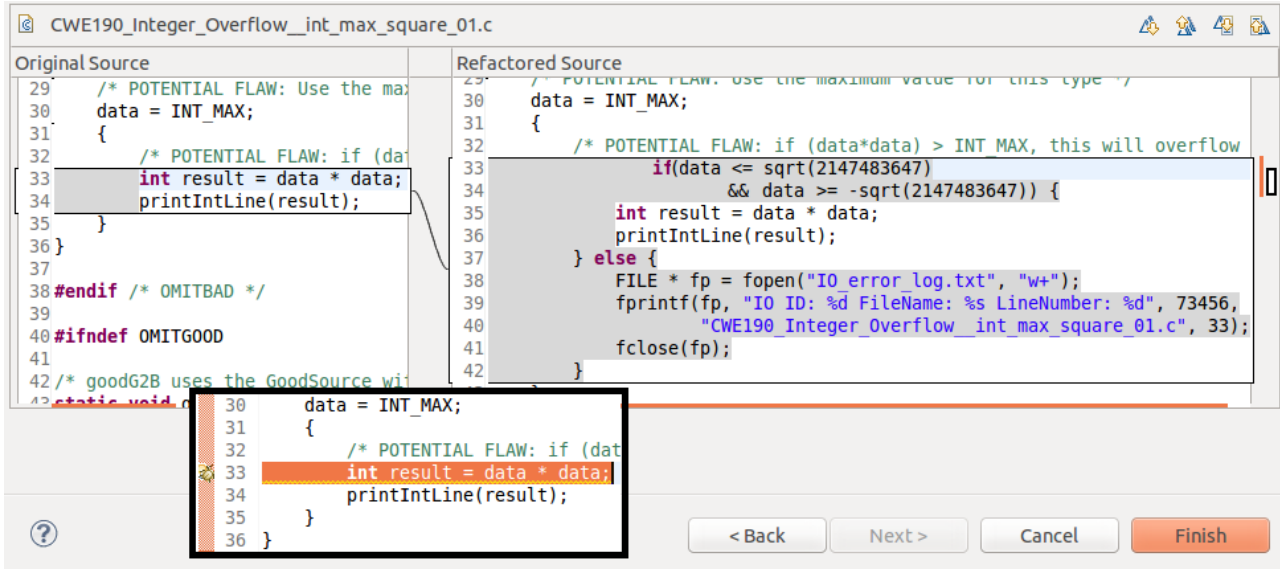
CWE190_Integer_Overflow__int_max_square_01.c

Original Source

29 /* POTENTIAL FLAW: Use the max
30 data = INT_MAX;
31 {
32 /* POTENTIAL FLAW: if (dat
33 int result = data * data;
34 printIntLine(result);
35 }
36 }
37
38 #endif /* OMITBAD */
39
40 #ifndef OMITGOOD
41
42 /* goodG2B uses the GoodSource wit
43 static void g

Refactored Source

29 /* POTENTIAL FLAW: Use the maximum value for this type */
30 data = INT_MAX;
31 {
32 /* POTENTIAL FLAW: if (data*data) > INT_MAX, this will overflow
33 if(data <= sqrt(2147483647)
34 && data >= -sqrt(2147483647)) {
35 int result = data * data;
36 printIntLine(result);
37 } else {
38 FILE * fp = fopen("IO_error_log.txt", "w+");
39 fprintf(fp, "IO ID: %d FileName: %s LineNumber: %d", 73456,
40 "CWE190_Integer_Overflow__int_max_square_01.c", 33);
41 fclose(fp);
42 }

30 data = INT_MAX;
31 {
32 /* POTENTIAL FLAW: if (dat
33 int result = data * data;
34 printIntLine(result);
35 }
36 }

?

< Back

Next >

Cancel

Finish